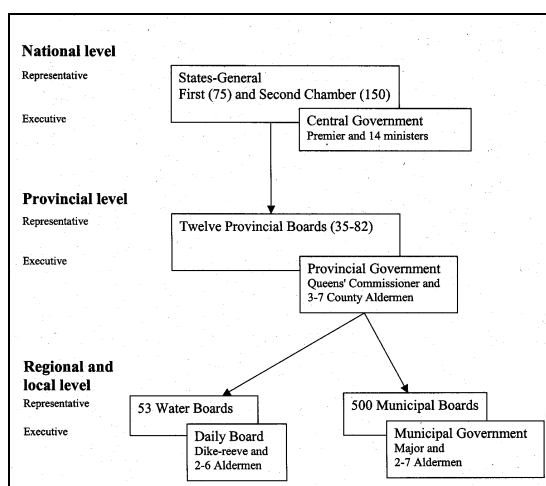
National level

Representative

States-General
First (75) and Second Chamber (150)

Executive

Central Government
Premier and 14 ministers

Provincial level

Representative

Twelve Provincial Boards (35-82)

Executive

Provincial Government
Queens' Commissioner and 3-7 County Aldermen

Regional and local level

Representative

53 Water Boards

500 Municipal Boards

Executive

Daily Board
Dike-reeve and 2-6 Aldermen

Municipal Government
Major and 2-7 Aldermen